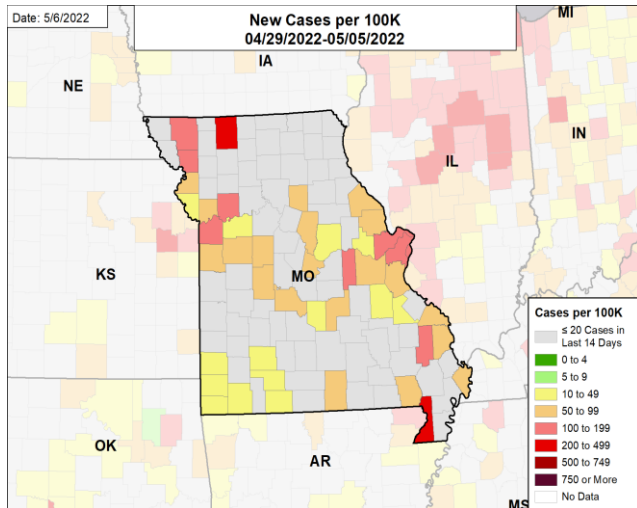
Date: 5/6/2022

New Cases per 100K
04/29/2022-05/05/2022

MI
NE
IA
IN
IL
KS
MO
OK
AR
MS

Cases per 100K
≤ 20 Cases in Last 14 Days
0 to 4
5 to 9
10 to 49
50 to 99
100 to 199
200 to 499
500 to 749
750 or More
No Data